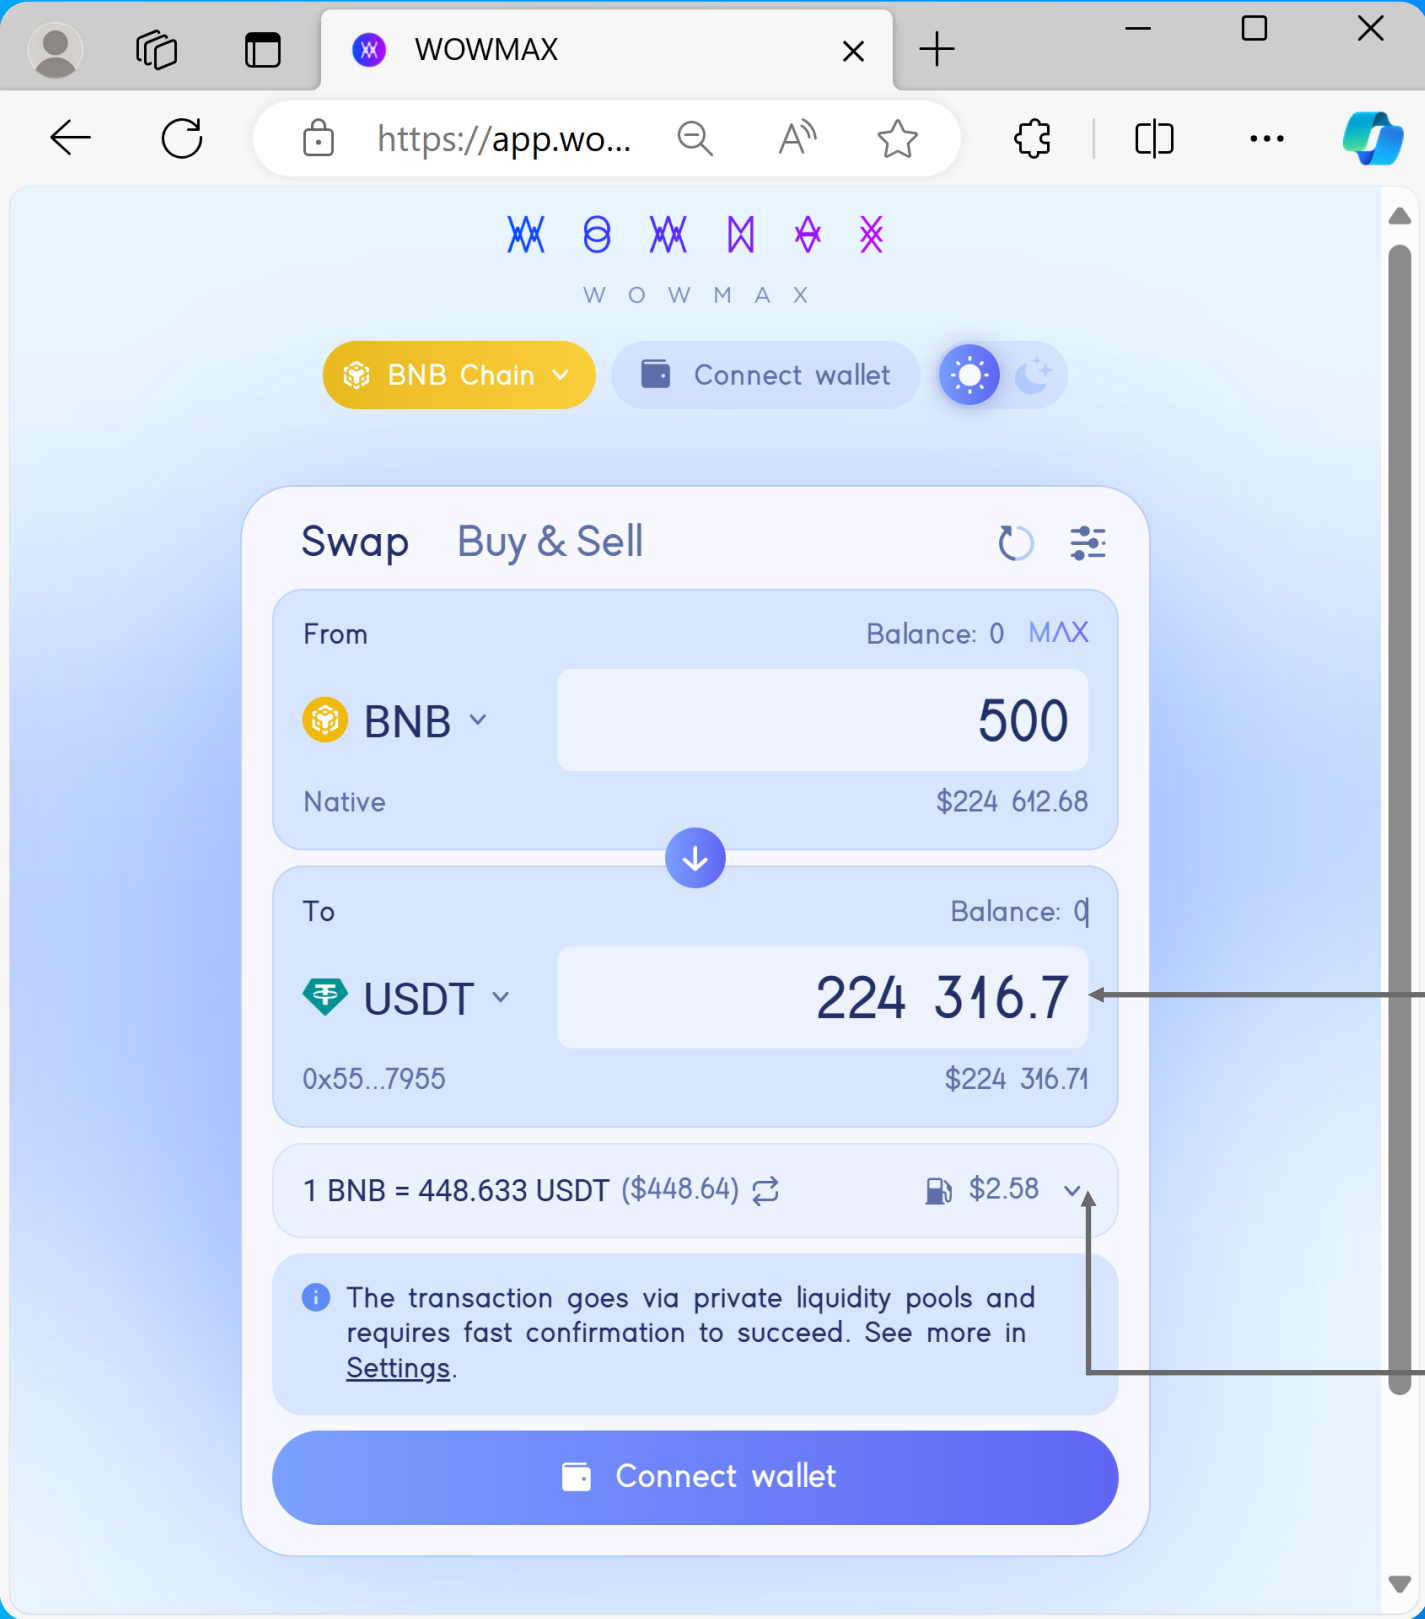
WOWMAX

https://app.wo...

W O W M A X

BNB Chain

Connect wallet

Swap Buy & Sell

From

Balance: 0 MAX

BNB

500

Native

$224 612.68

To

Balance: 0

USDT

224 316.7

0x55...7955

$224 316.71

1 BNB = 448.633 USDT ($448.64)

$2.58

The transaction goes via private liquidity pools and requires fast confirmation to succeed. See more in Settings.

Connect wallet